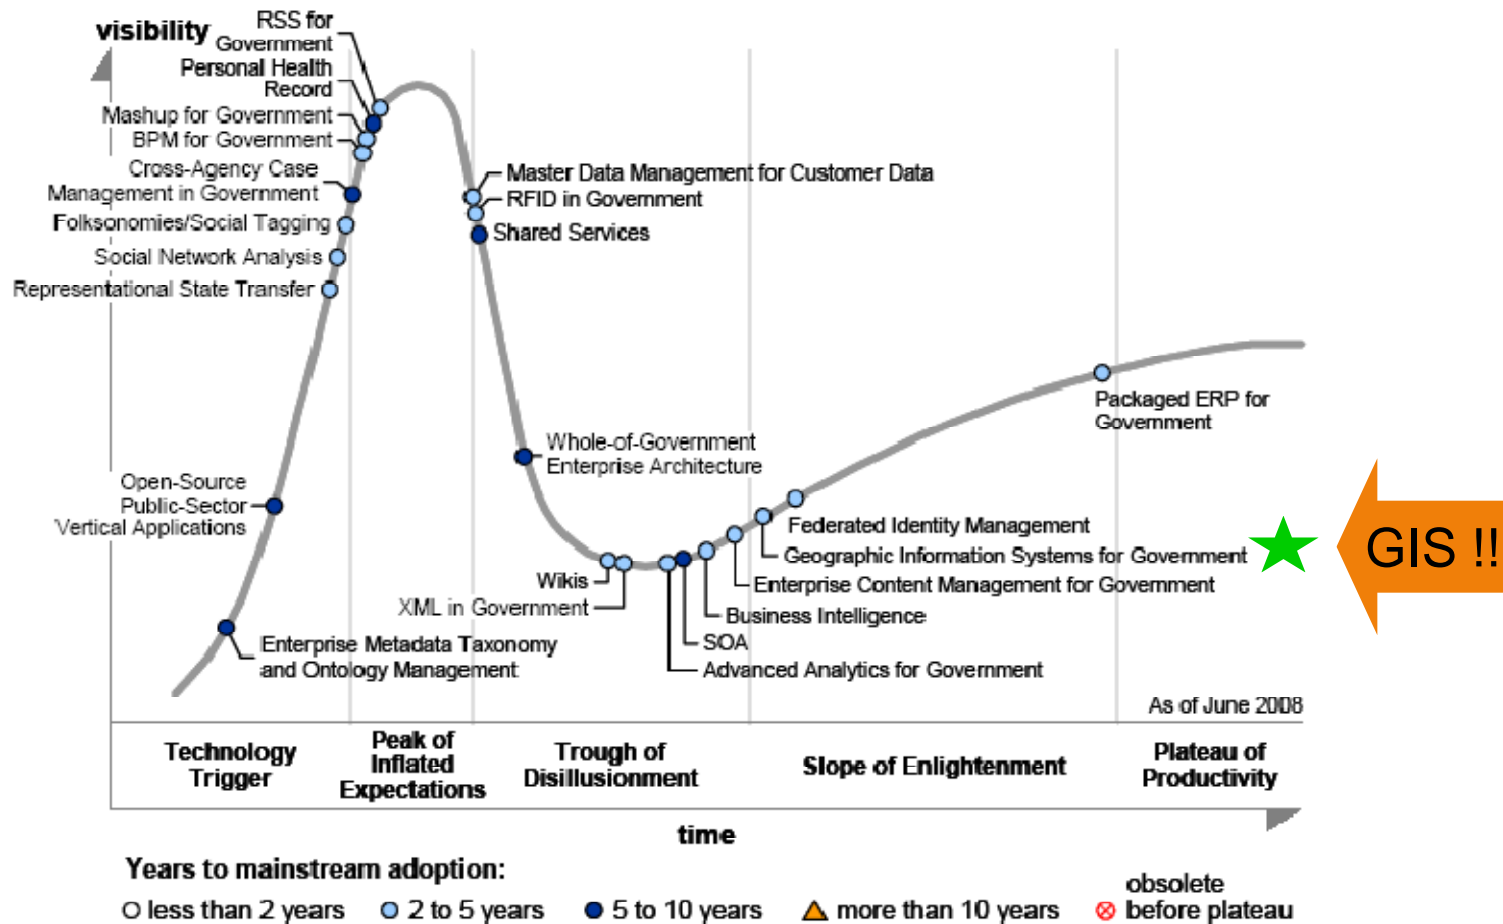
visibility

RSS for Government
Personal Health Record
Mashup for Government
BPM for Government
Cross-Agency Case Management in Government
Folksonomies/Social Tagging
Social Network Analysis
Representational State Transfer

Master Data Management for Customer Data
RFID in Government
Shared Services

Whole-of-Government Enterprise Architecture

Open-Source Public-Sector Vertical Applications

Packaged ERP for Government

GIS !!

Federated Identity Management
Geographic Information Systems for Government
Enterprise Content Management for Government
Business Intelligence
SOA
Advanced Analytics for Government
Wikis
XML in Government
Enterprise Metadata Taxonomy and Ontology Management

As of June 2008

Technology Trigger
Peak of Inflated Expectations
Trough of Disillusionment
Slope of Enlightenment
Plateau of Productivity

time

Years to mainstream adoption:
less than 2 years
2 to 5 years
5 to 10 years
more than 10 years
obsolete before plateau